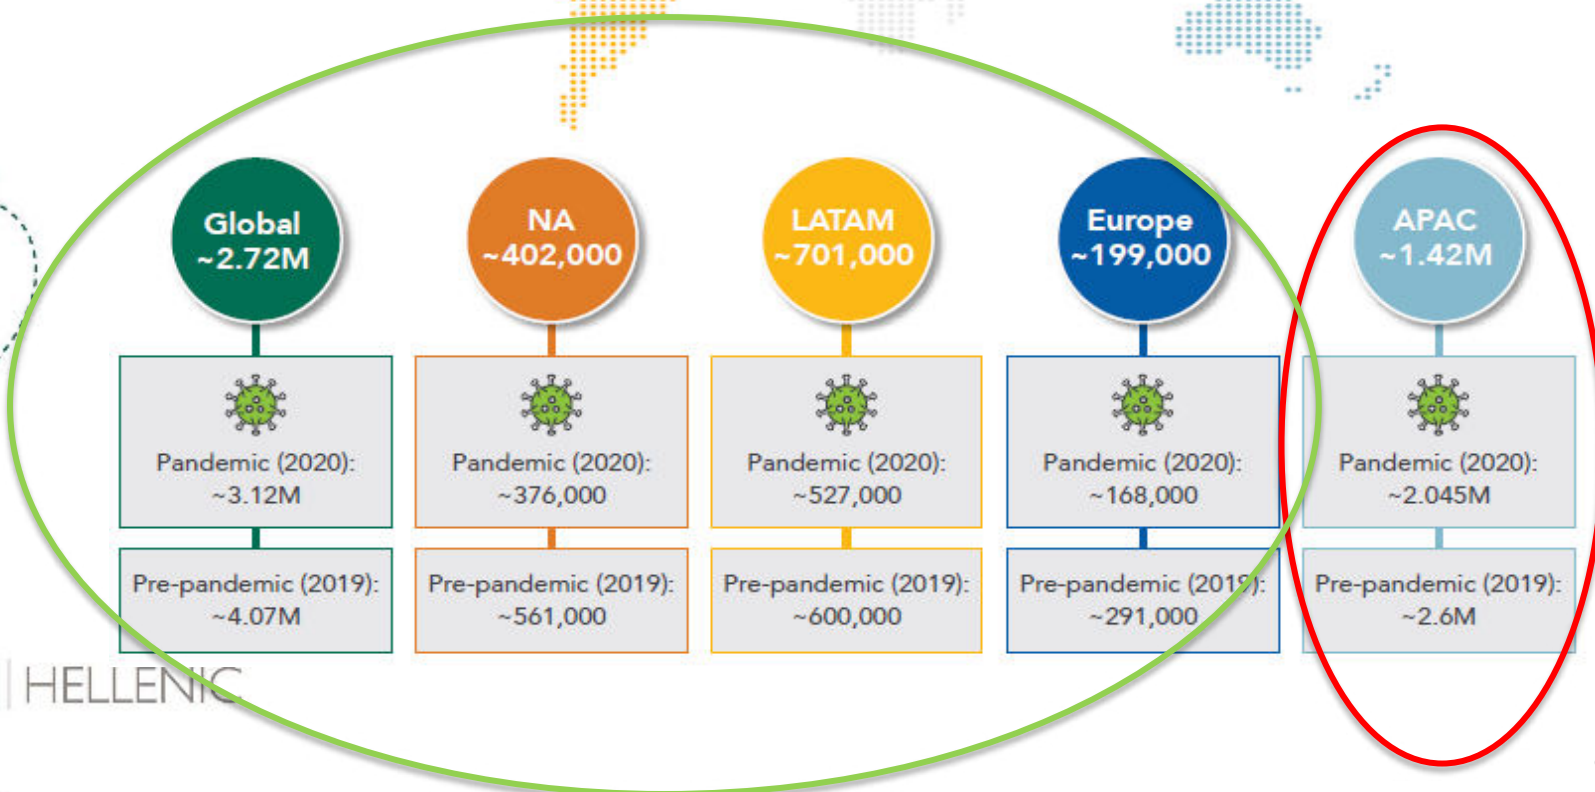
Global
~2.72M

Pandemic (2020):
~3.12M

Pre-pandemic (2019):
~4.07M

NA
~402,000

Pandemic (2020):
~376,000

Pre-pandemic (2019):
~561,000

LATAM
~701,000

Pandemic (2020):
~527,000

Pre-pandemic (2019):
~600,000

Europe
~199,000

Pandemic (2020):
~168,000

Pre-pandemic (2019):
~291,000

APAC
~1.42M

Pandemic (2020):
~2.045M

Pre-pandemic (2019):
~2.6M

HELLENIC